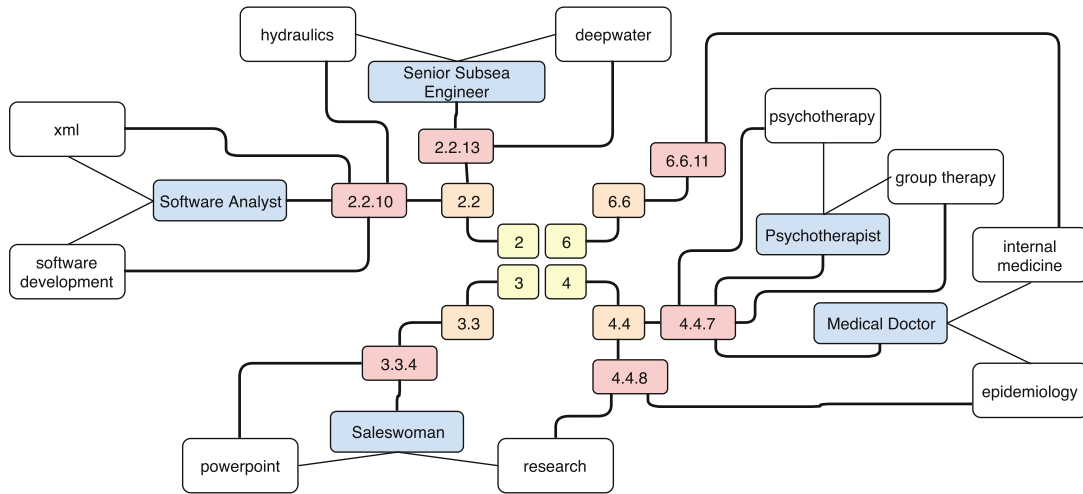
hydraulics

deepwater

Senior Subsea Engineer

xml

2.2.13

6.6.11

psychotherapy

group therapy

Software Analyst

2.2.10

2.2

6.6

Psychotherapist

internal medicine

2

6

software development

3

4

3.3

4.4

4.4.7

Medical Doctor

3.3.4

4.4.8

epidemiology

Saleswoman

powerpoint

research